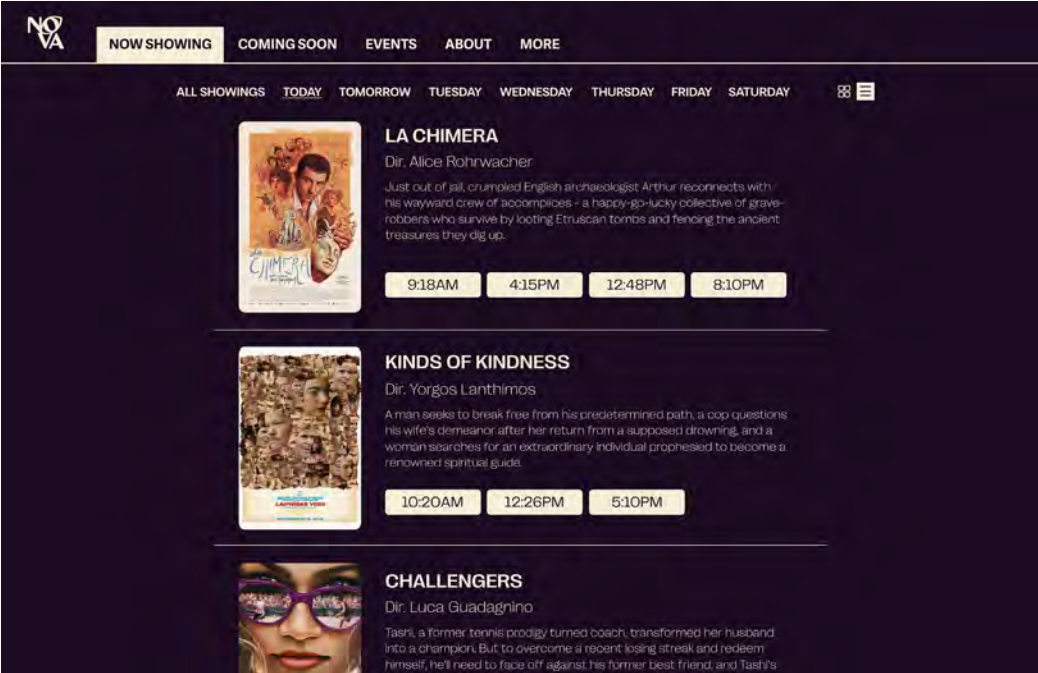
NOVA

NOW SHOWING COMING SOON EVENTS ABOUT MORE

ALL SHOWINGS TODAY TOMORROW TUESDAY WEDNESDAY THURSDAY FRIDAY SATURDAY

LA CHIMERA

Dir. Alice Rohrwacher

Just out of jail, crumpled English archaeologist Arthur reconnects with his wayward crew of accomplices - a happy-go-lucky collective of grave-robbers who survive by looting Etruscan tombs and fencing the ancient treasures they dig up.

9:18AM 4:15PM 12:48PM 8:10PM

KINDS OF KINDNESS

Dir. Yorgos Lanthimos

A man seeks to break free from his predetermined path, a cop questions his wife's demeanor after her return from a supposed drowning, and a woman searches for an extraordinary individual prophesied to become a renowned spiritual guide.

10:20AM 12:26PM 5:10PM

CHALLENGERS

Dir. Luca Guadagnino

Tashi, a former tennis prodigy turned coach, transformed her husband into a champion. But to overcome a recent losing streak and redeem himself, he'll need to face off against his former best friend, and Tashi's